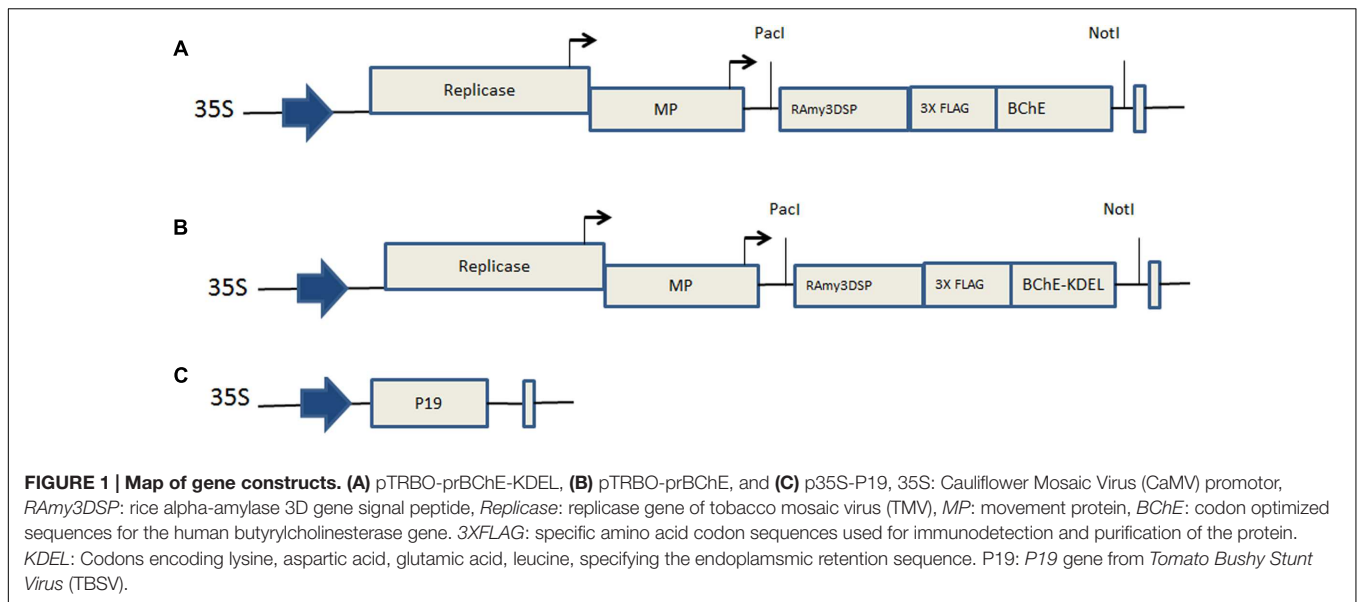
A

PacI

NotI

35S

Replicase

MP

RAmy3DSP

3X FLAG

BChE

B

PacI

NotI

35S

Replicase

MP

RAmy3DSP

3X FLAG

BChE-KDEL

C

35S

P19

**FIGURE 1 | Map of gene constructs. (A)** pTRBO-prBChE-KDEL, **(B)** pTRBO-prBChE, and **(C)** p35S-P19, 35S: Cauliflower Mosaic Virus (CaMV) promotor, *RAmy3DSP*: rice alpha-amylase 3D gene signal peptide, *Replicase*: replicase gene of tobacco mosaic virus (TMV), *MP*: movement protein, *BChE*: codon optimized sequences for the human butyrylcholinesterase gene. *3XFLAG*: specific amino acid codon sequences used for immunodetection and purification of the protein. *KDEL*: Codons encoding lysine, aspartic acid, glutamic acid, leucine, specifying the endoplamsmic retention sequence. P19: *P19* gene from *Tomato Bushy Stunt Virus* (TBSV).